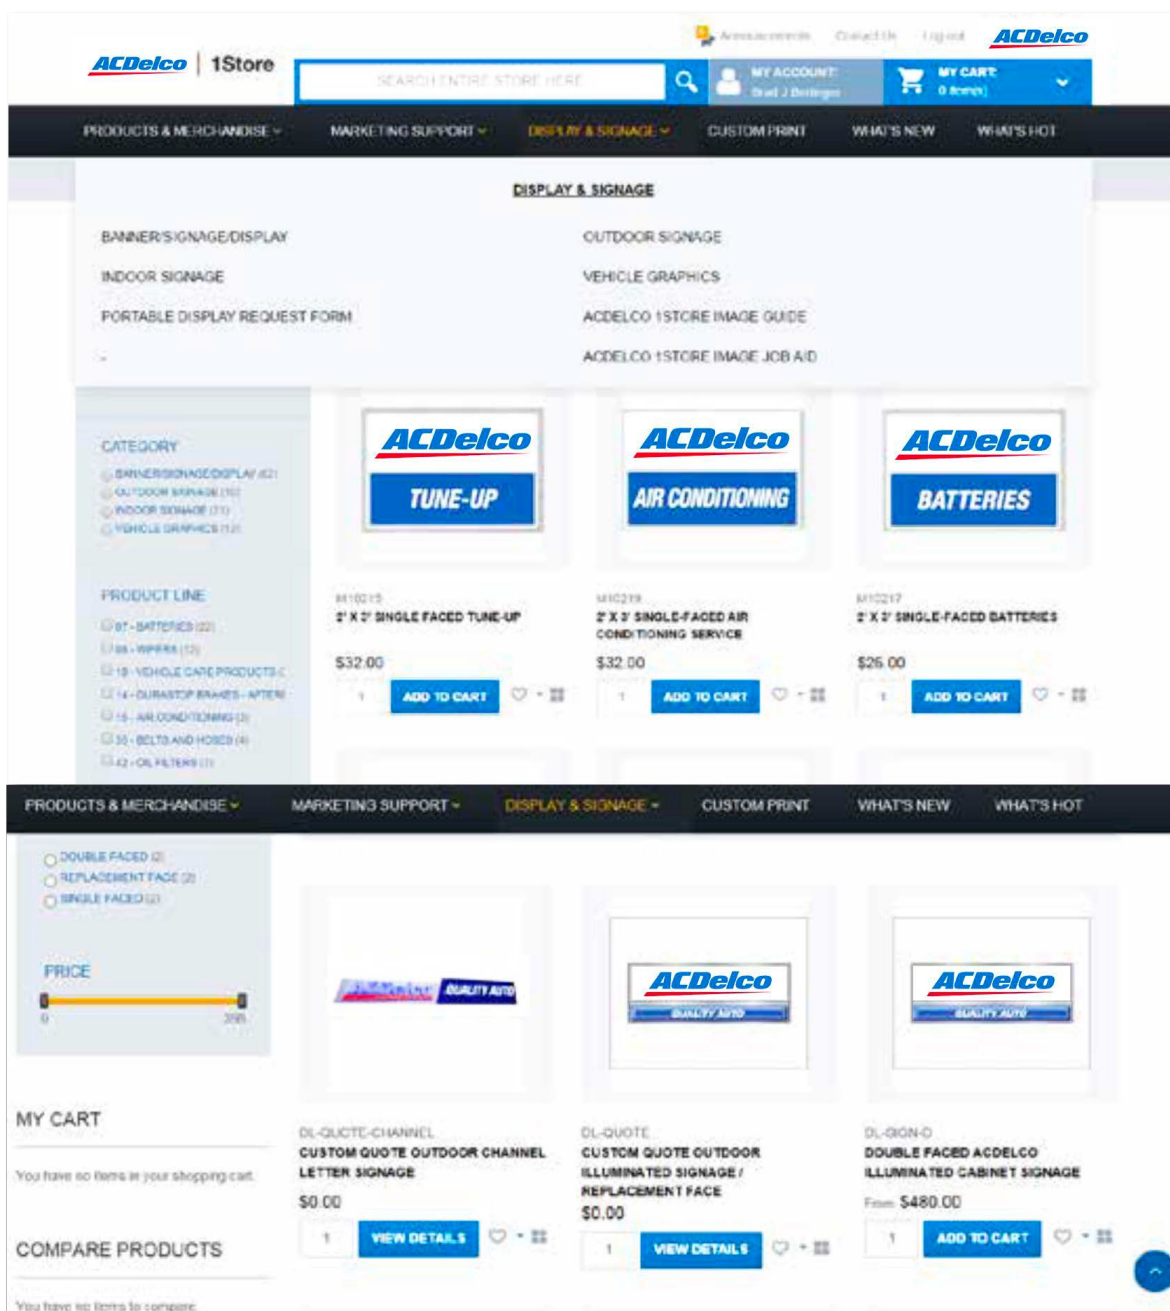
Announcements Contact Us Log out ACDelco

ACDelco | 1Store

SEARCH ENTIRE STORE HERE

MY ACCOUNT: Brad J Bettinger

MY CART: 0 item(s)

PRODUCTS & MERCHANDISE MARKETING SUPPORT DISPLAY & SIGNAGE CUSTOM PRINT WHAT'S NEW WHAT'S HOT

DISPLAY & SIGNAGE

BANNER/SIGNAGE/DISPLAY
INDOOR SIGNAGE
PORTABLE DISPLAY REQUEST FORM
-

OUTDOOR SIGNAGE
VEHICLE GRAPHICS
ACDELCO 1STORE IMAGE GUIDE
ACDELCO 1STORE IMAGE JOB AID

CATEGORY
BANNER/SIGNAGE/DISPLAY (62)
OUTDOOR SIGNAGE (10)
INDOOR SIGNAGE (11)
VEHICLE GRAPHICS (12)

PRODUCT LINE
07 - BATTERIES (22)
08 - WIPERS (12)
10 - VEHICLE CARE PRODUCTS
14 - DURASTOP BRAKES - AFTER
15 - AIR CONDITIONING (3)
35 - BELTS AND HOSES (4)
42 - OIL FILTERS (1)

ACDelco TUNE-UP
M10215
2' X 2' SINGLE FACED TUNE-UP
$32.00
1 ADD TO CART

ACDelco AIR CONDITIONING
M10219
2' X 2' SINGLE-FACED AIR CONDITIONING SERVICE
$32.00
1 ADD TO CART

ACDelco BATTERIES
M10217
2' X 2' SINGLE-FACED BATTERIES
$26.00
1 ADD TO CART

PRODUCTS & MERCHANDISE MARKETING SUPPORT DISPLAY & SIGNAGE CUSTOM PRINT WHAT'S NEW WHAT'S HOT

DOUBLE FACED (2)
REPLACEMENT FACE (2)
SINGLE FACED (2)

PRICE
0 295

MY CART
You have no items in your shopping cart.

COMPARE PRODUCTS
You have no items to compare.

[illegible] QUALITY AUTO
DL-QUOTE-CHANNEL
CUSTOM QUOTE OUTDOOR CHANNEL LETTER SIGNAGE
$0.00
1 VIEW DETAILS

ACDelco QUALITY AUTO
DL-QUOTE
CUSTOM QUOTE OUTDOOR ILLUMINATED SIGNAGE / REPLACEMENT FACE
$0.00
1 VIEW DETAILS

ACDelco QUALITY AUTO
DL-SIGN-D
DOUBLE FACED ACDELCO ILLUMINATED CABINET SIGNAGE
From $480.00
1 ADD TO CART